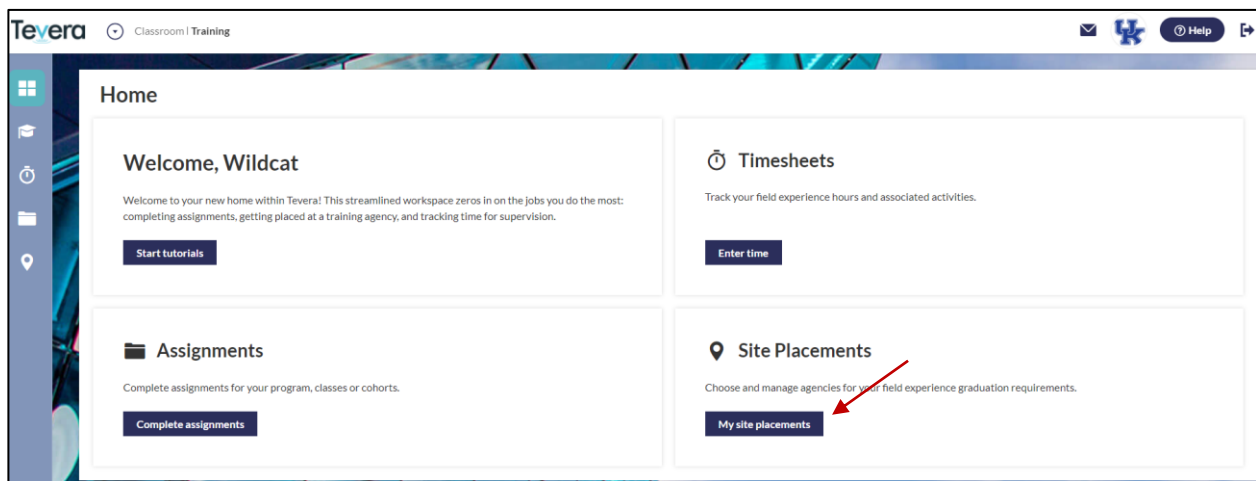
Tevera Classroom | Training

Help

Home

Welcome, Wildcat

Welcome to your new home within Tevera! This streamlined workspace zeros in on the jobs you do the most: completing assignments, getting placed at a training agency, and tracking time for supervision.

Start tutorials

Timesheets

Track your field experience hours and associated activities.

Enter time

Assignments

Complete assignments for your program, classes or cohorts.

Complete assignments

Site Placements

Choose and manage agencies for your field experience graduation requirements.

My site placements